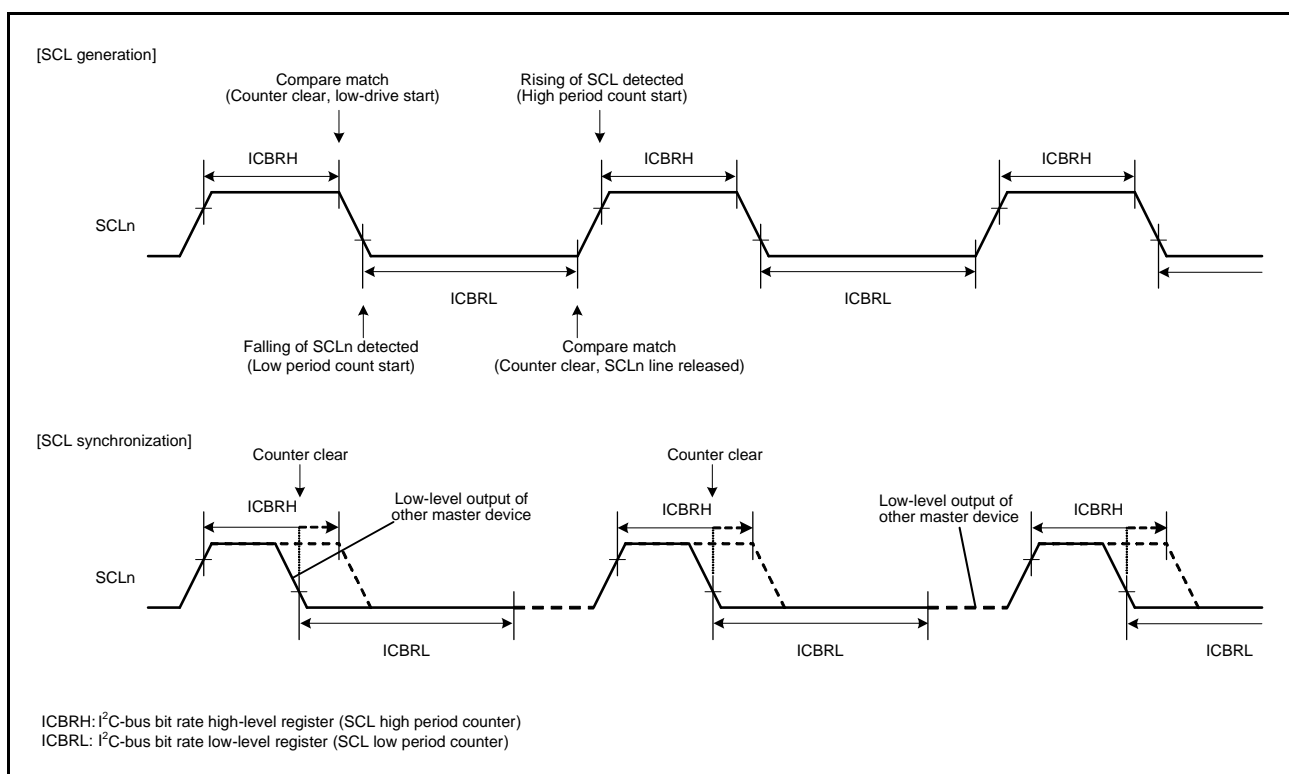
[SCL generation]

Compare match (Counter clear, low-drive start)

Rising of SCL detected (High period count start)

ICBRH

ICBRH

ICBRH

SCLn

ICBRL

ICBRL

Falling of SCLn detected (Low period count start)

Compare match (Counter clear, SCLn line released)

[SCL synchronization]

Counter clear

Counter clear

ICBRH

Low-level output of other master device

ICBRH

Low-level output of other master device

ICBRH

SCLn

ICBRL

ICBRL

ICBRL

ICBRH: $I^2C$-bus bit rate high-level register (SCL high period counter)
ICBRL: $I^2C$-bus bit rate low-level register (SCL low period counter)